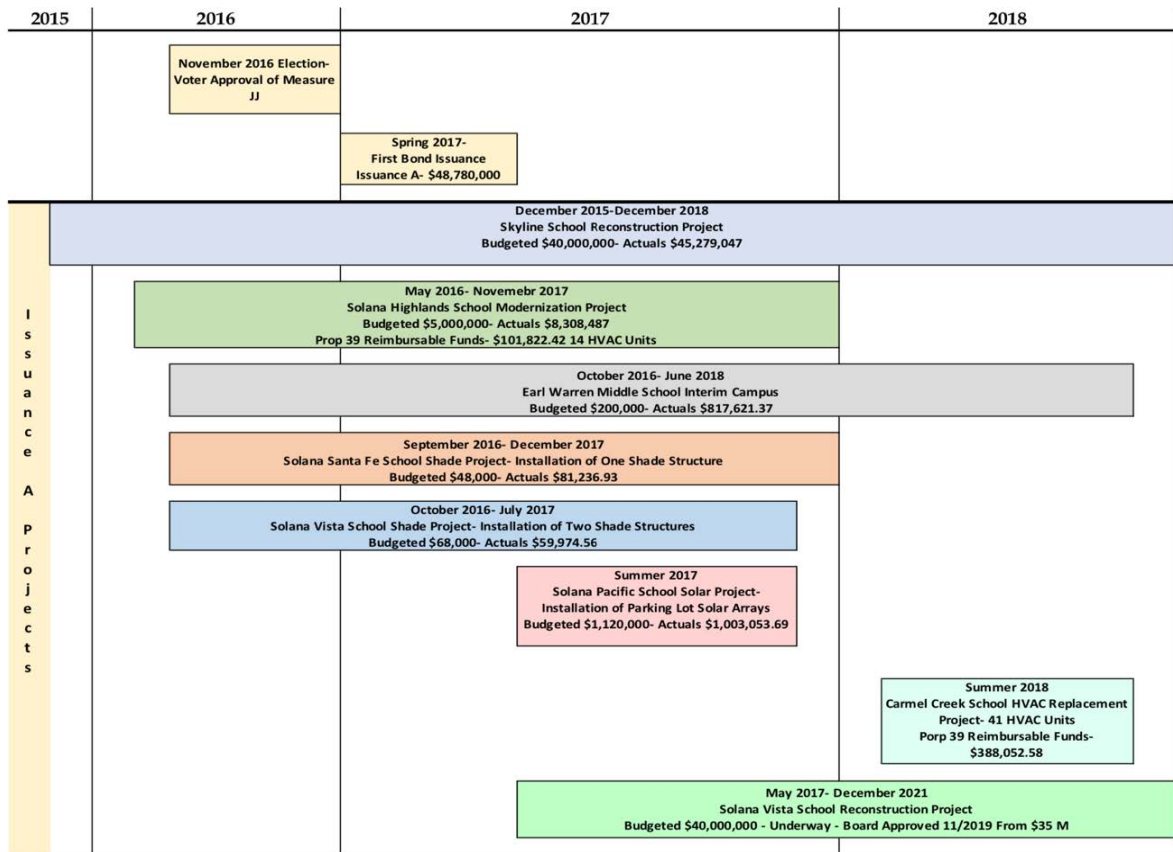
| 2015 | 2016 | 2017 | 2018 |
|---|---|---|---|

November 2016 Election- Voter Approval of Measure JJ

Spring 2017- First Bond Issuance Issuance A- $48,780,000

Issuance A Projects

December 2015-December 2018
Skyline School Reconstruction Project
Budgeted $40,000,000- Actuals $45,279,047

May 2016- Novemebr 2017
Solana Highlands School Modernization Project
Budgeted $5,000,000- Actuals $8,308,487
Prop 39 Reimbursable Funds- $101,822.42 14 HVAC Units

October 2016- June 2018
Earl Warren Middle School Interim Campus
Budgeted $200,000- Actuals $817,621.37

September 2016- December 2017
Solana Santa Fe School Shade Project- Installation of One Shade Structure
Budgeted $48,000- Actuals $81,236.93

October 2016- July 2017
Solana Vista School Shade Project- Installation of Two Shade Structures
Budgeted $68,000- Actuals $59,974.56

Summer 2017
Solana Pacific School Solar Project-
Installation of Parking Lot Solar Arrays
Budgeted $1,120,000- Actuals $1,003,053.69

Summer 2018
Carmel Creek School HVAC Replacement Project- 41 HVAC Units
Porp 39 Reimbursable Funds- $388,052.58

May 2017- December 2021
Solana Vista School Reconstruction Project
Budgeted $40,000,000 - Underway - Board Approved 11/2019 From $35 M